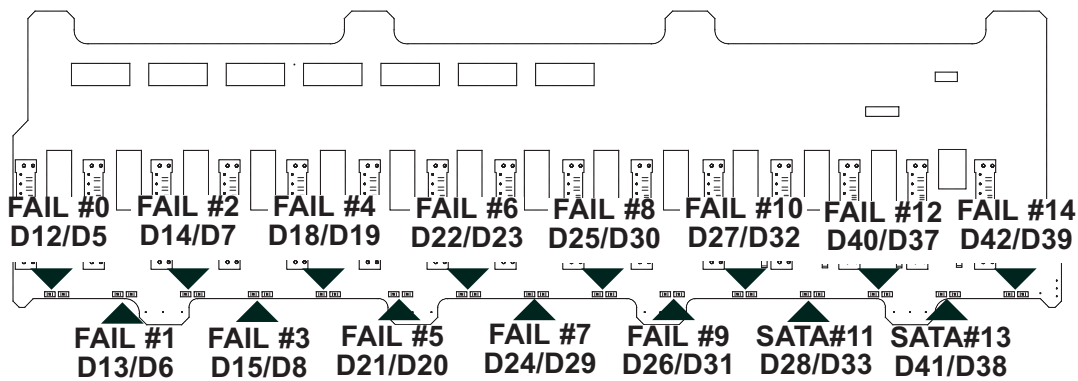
FAIL #0
D12/D5

FAIL #2
D14/D7

FAIL #4
D18/D19

FAIL #6
D22/D23

FAIL #8
D25/D30

FAIL #10
D27/D32

FAIL #12
D40/D37

FAIL #14
D42/D39

FAIL #1
D13/D6

FAIL #3
D15/D8

FAIL #5
D21/D20

FAIL #7
D24/D29

FAIL #9
D26/D31

SATA#11
D28/D33

SATA#13
D41/D38